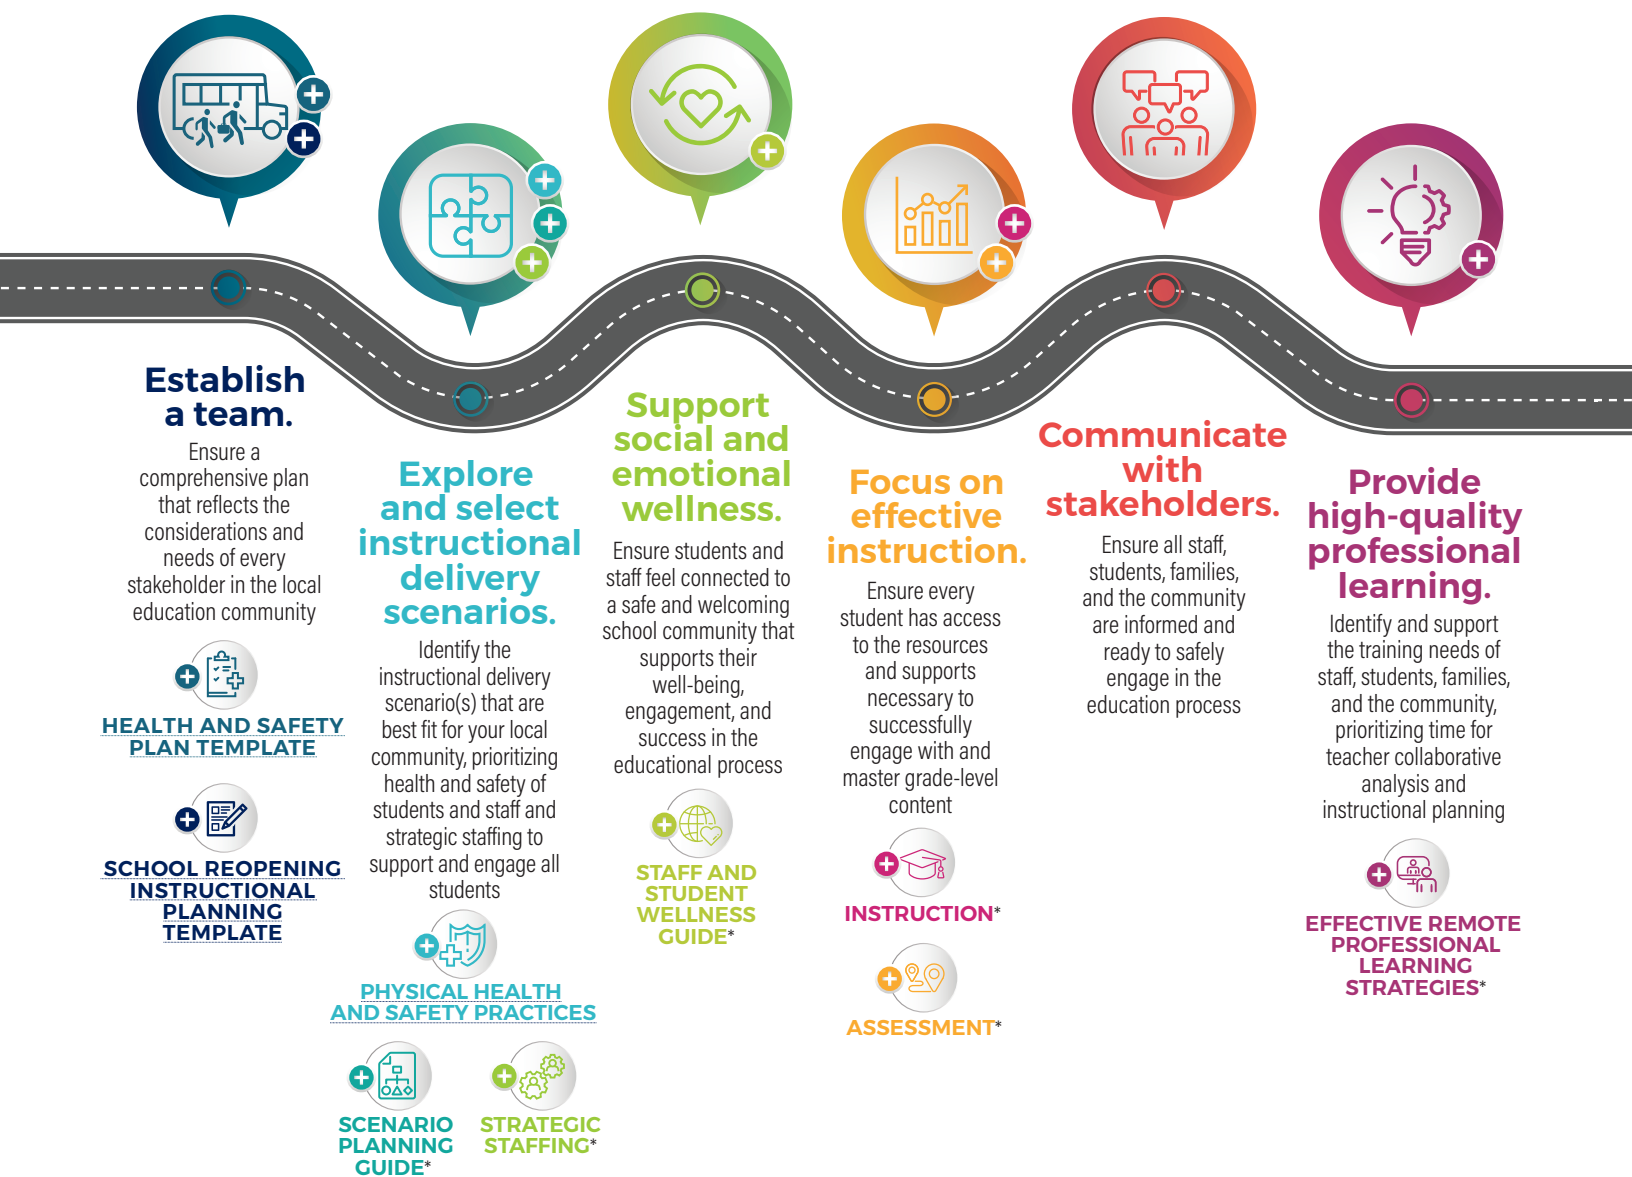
Establish a team.

Ensure a comprehensive plan that reflects the considerations and needs of every stakeholder in the local education community

HEALTH AND SAFETY PLAN TEMPLATE

SCHOOL REOPENING INSTRUCTIONAL PLANNING TEMPLATE

Explore and select instructional delivery scenarios.

Identify the instructional delivery scenario(s) that are best fit for your local community, prioritizing health and safety of students and staff and strategic staffing to support and engage all students

PHYSICAL HEALTH AND SAFETY PRACTICES

SCENARIO PLANNING GUIDE*

STRATEGIC STAFFING*

Support social and emotional wellness.

Ensure students and staff feel connected to a safe and welcoming school community that supports their well-being, engagement, and success in the educational process

STAFF AND STUDENT WELLNESS GUIDE*

Focus on effective instruction.

Ensure every student has access to the resources and supports necessary to successfully engage with and master grade-level content

INSTRUCTION*

ASSESSMENT*

Communicate with stakeholders.

Ensure all staff, students, families, and the community are informed and ready to safely engage in the education process

Provide high-quality professional learning.

Identify and support the training needs of staff, students, families, and the community, prioritizing time for teacher collaborative analysis and instructional planning

EFFECTIVE REMOTE PROFESSIONAL LEARNING STRATEGIES*